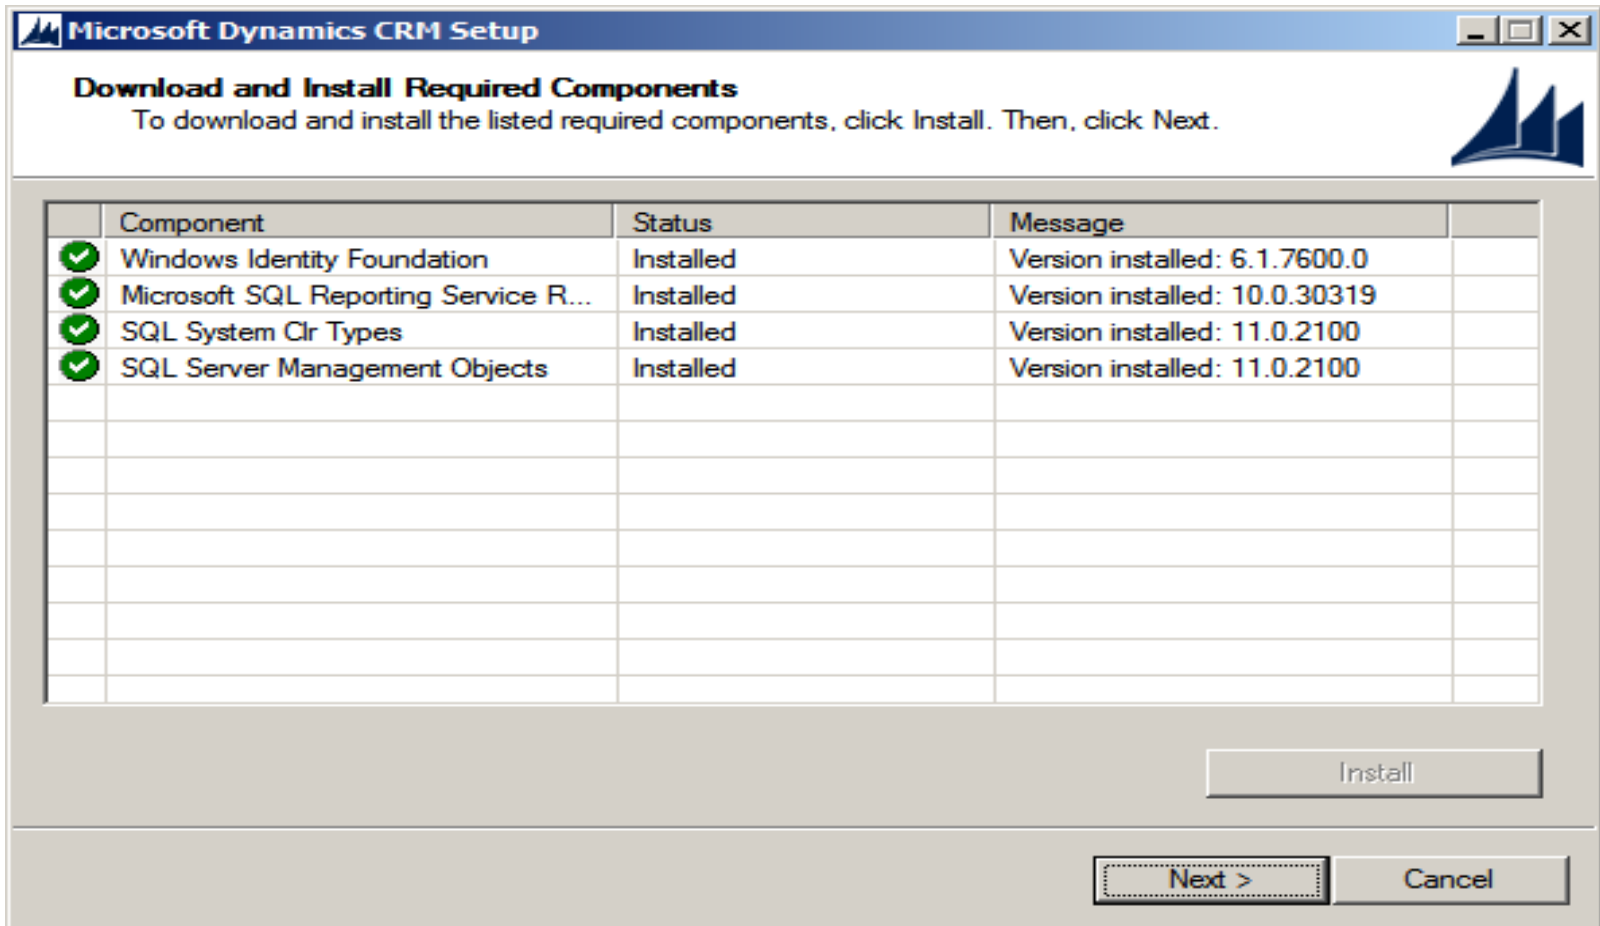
Microsoft Dynamics CRM Setup

Download and Install Required Components
To download and install the listed required components, click Install. Then, click Next.

| | Component | Status | Message |
|---|---|---|---|
| | Windows Identity Foundation | Installed | Version installed: 6.1.7600.0 |
| | Microsoft SQL Reporting Service R... | Installed | Version installed: 10.0.30319 |
| | SQL System Clr Types | Installed | Version installed: 11.0.2100 |
| | SQL Server Management Objects | Installed | Version installed: 11.0.2100 |

Install

Next >
Cancel